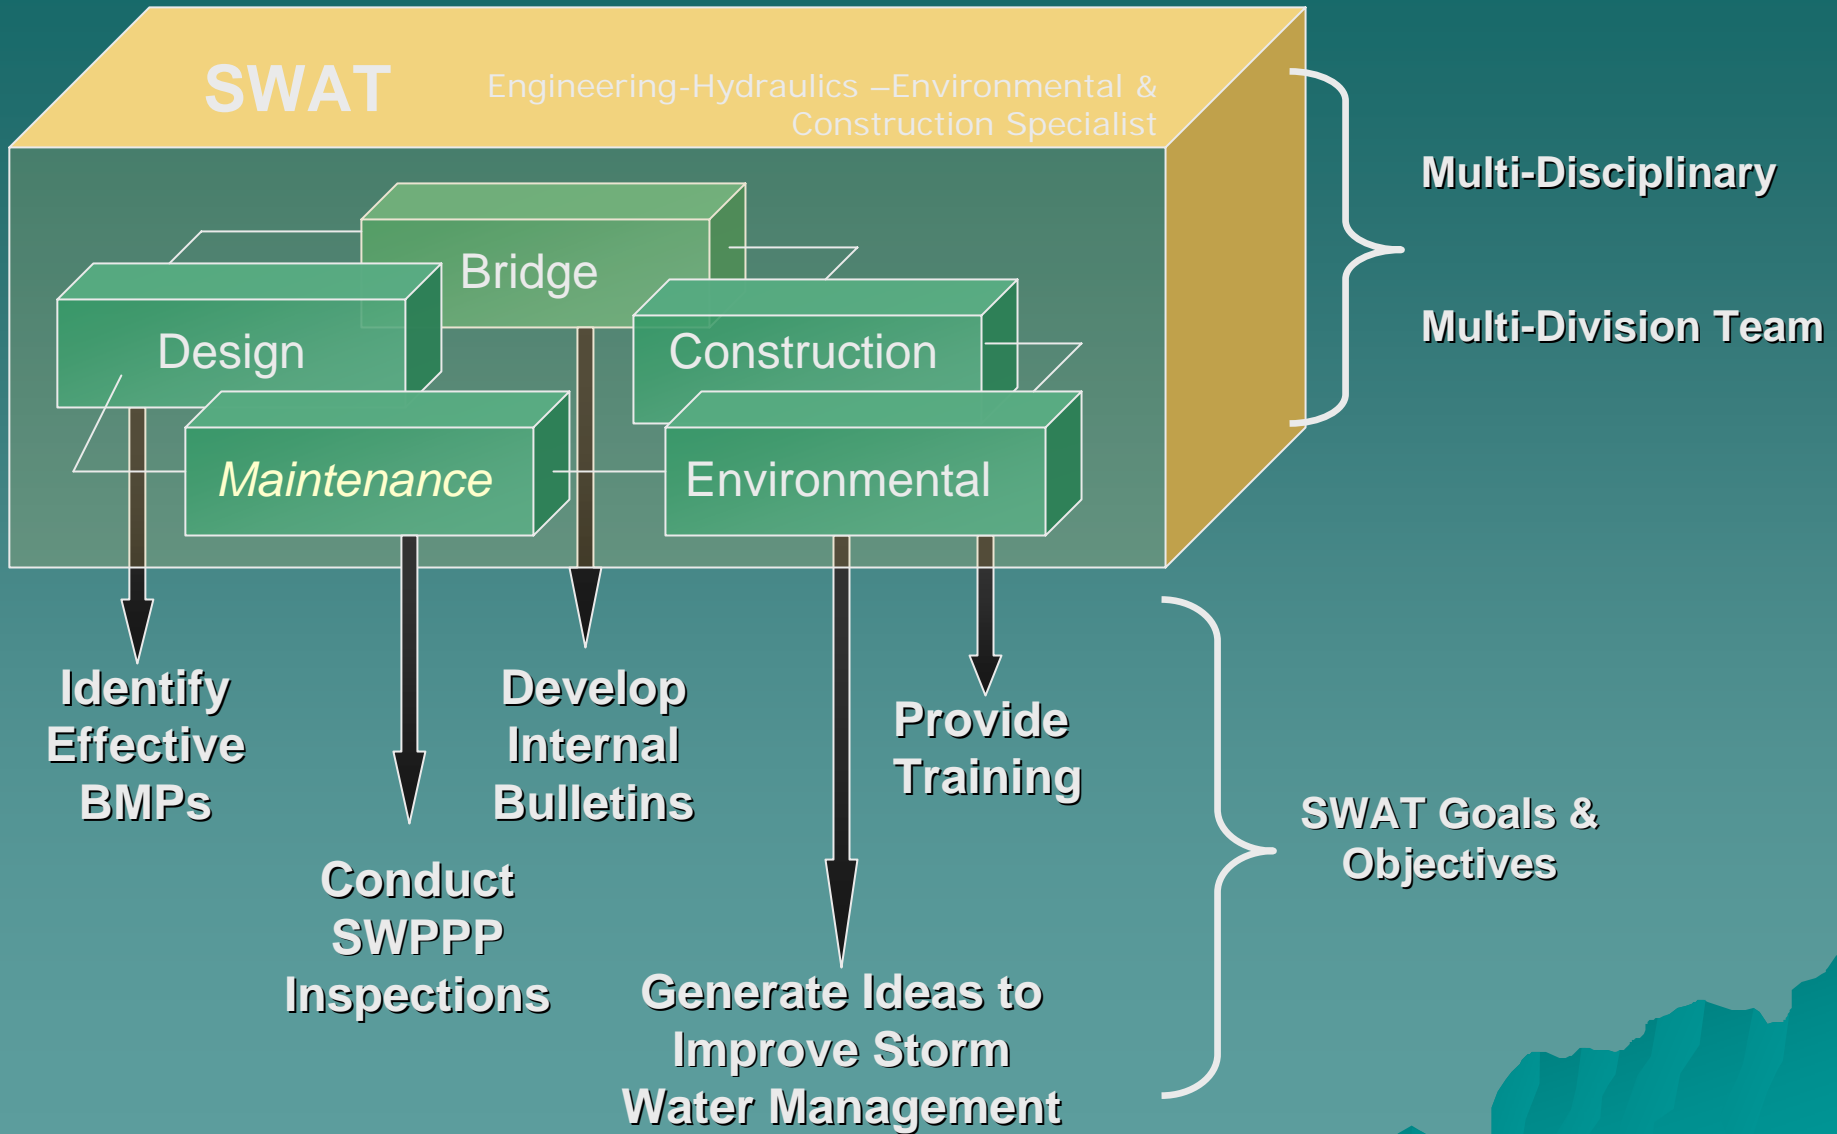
SWAT

Engineering-Hydraulics –Environmental & Construction Specialist

Multi-Disciplinary

Multi-Division Team

Bridge

Design

Construction

Maintenance

Environmental

Identify Effective BMPs

Develop Internal Bulletins

Provide Training

Conduct SWPPP Inspections

Generate Ideas to Improve Storm Water Management

SWAT Goals & Objectives